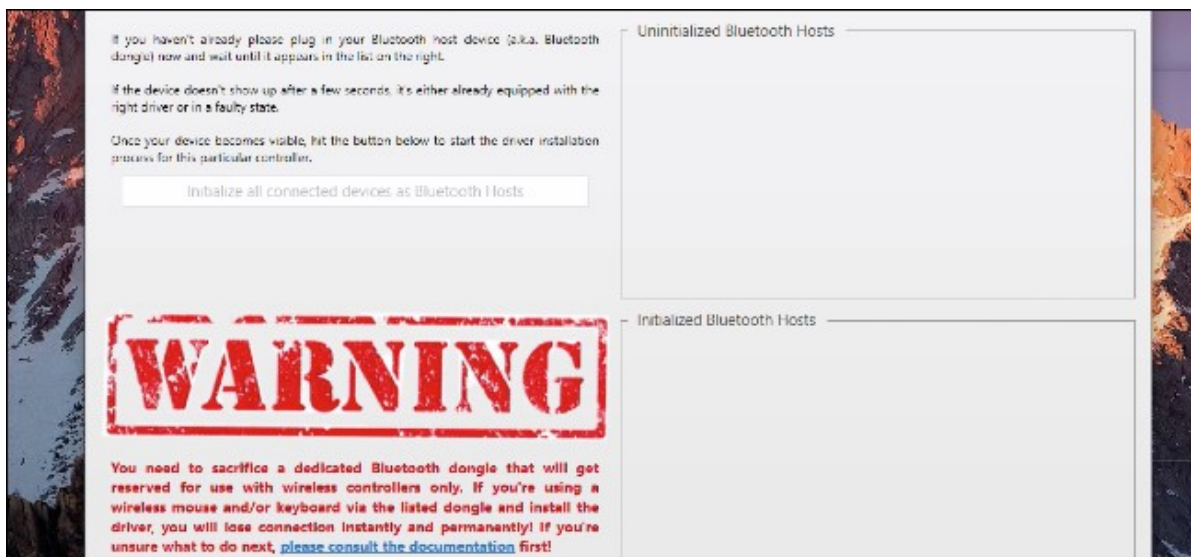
If you haven't already please plug in your Bluetooth host device (a.k.a. Bluetooth dongle) now and wait until it appears in the list on the right.

If the device doesn't show up after a few seconds, it's either already equipped with the right driver or in a faulty state.

Once your device becomes visible, hit the button below to start the driver installation process for this particular controller.

Initialize all connected devices as Bluetooth Hosts

Uninitialized Bluetooth Hosts

WARNING

Initialized Bluetooth Hosts

You need to sacrifice a dedicated Bluetooth dongle that will get reserved for use with wireless controllers only. If you're using a wireless mouse and/or keyboard via the listed dongle and install the driver, you will lose connection instantly and permanently! If you're unsure what to do next, please consult the documentation first!